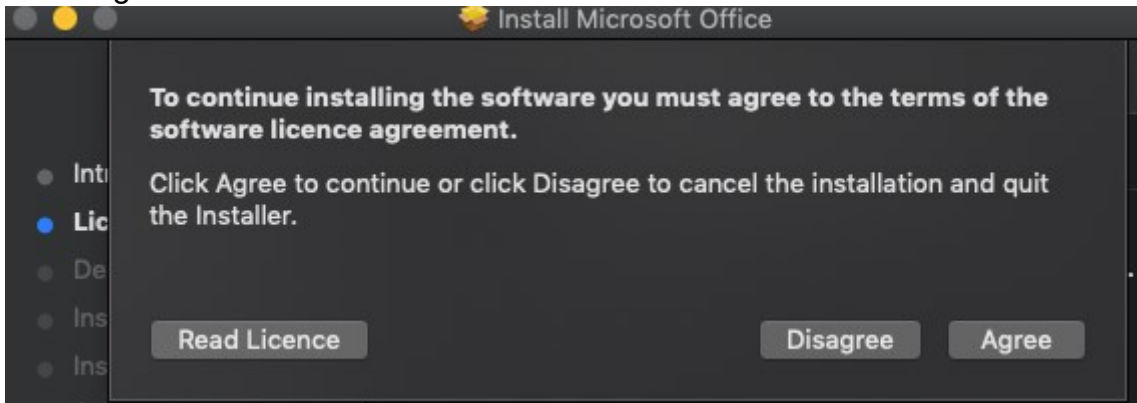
Install Microsoft Office

To continue installing the software you must agree to the terms of the software licence agreement.

Click Agree to continue or click Disagree to cancel the installation and quit the Installer.

Intr
Lic
De
Ins
Ins

Read Licence

Disagree

Agree